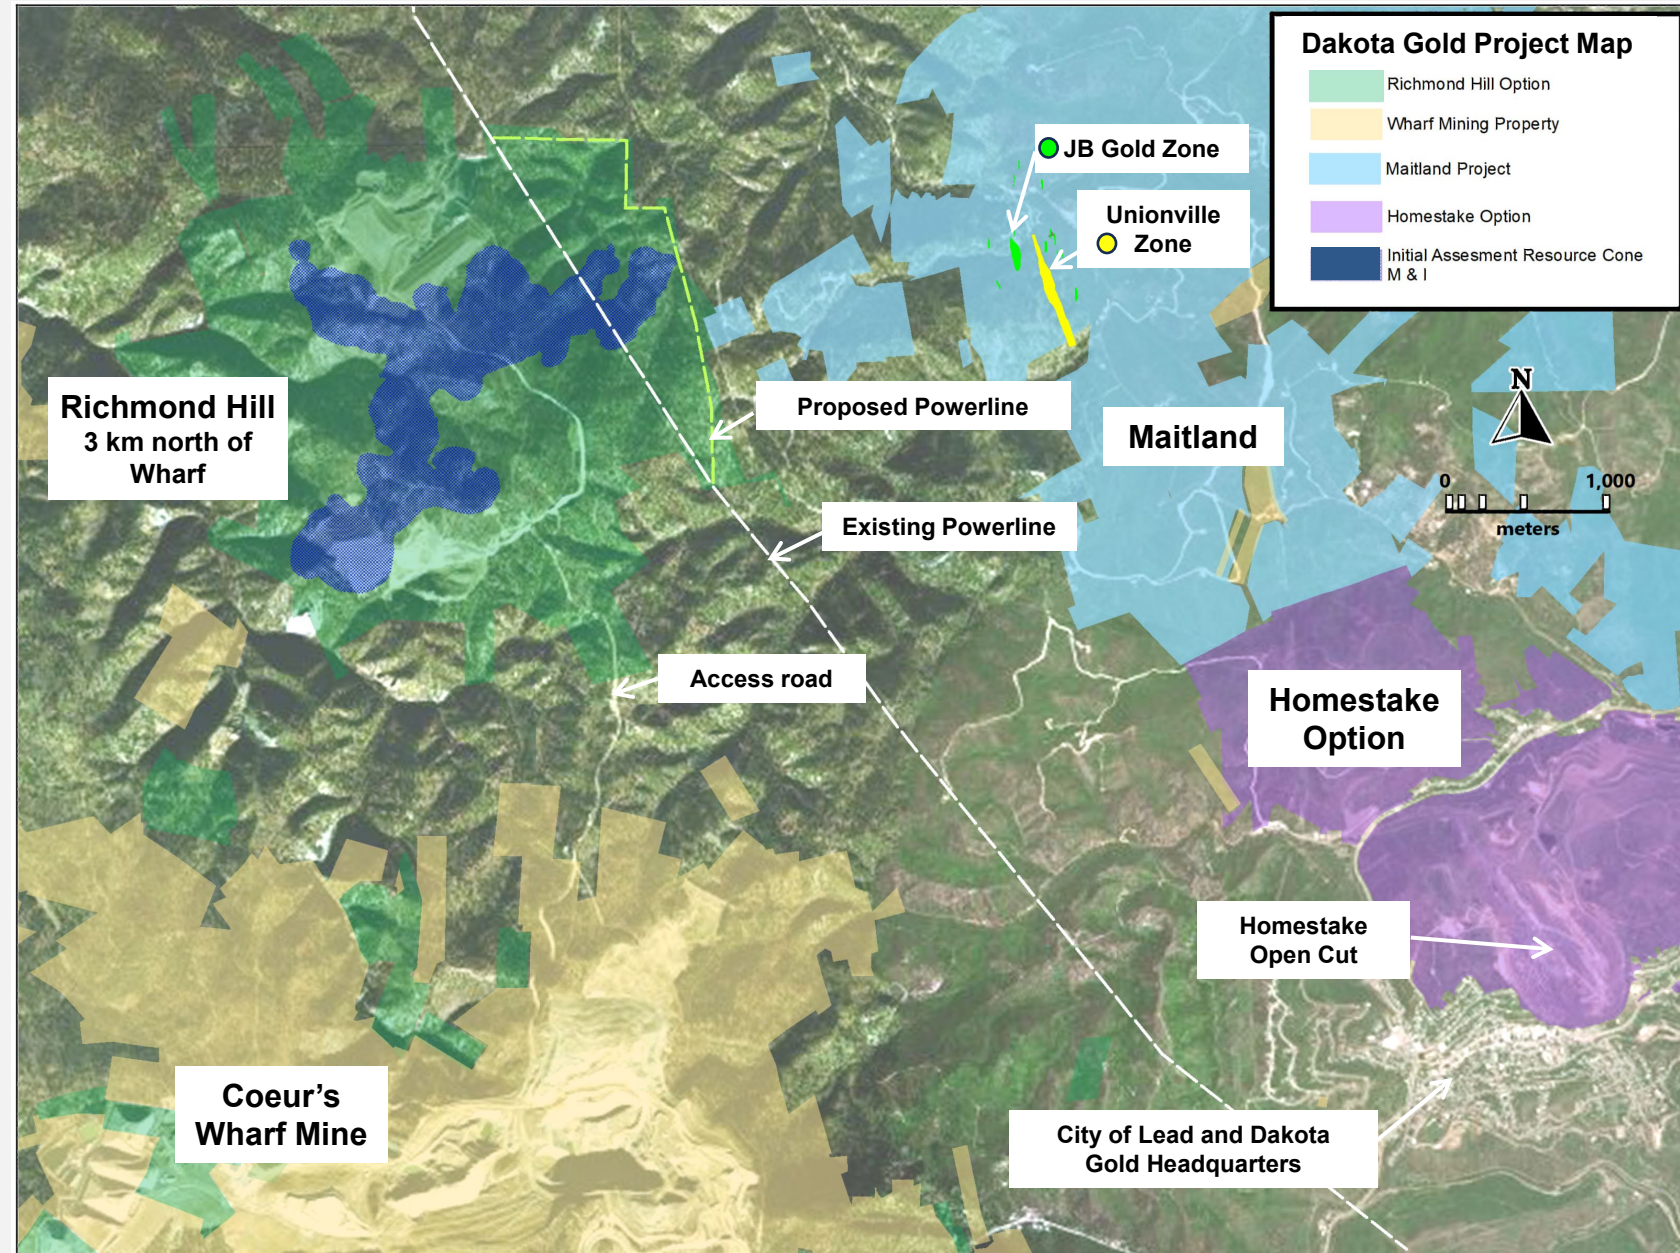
Dakota Gold Project Map
Richmond Hill Option
Wharf Mining Property
Maitland Project
Homestake Option
Initial Assesment Resource Cone M & I

JB Gold Zone

Unionville Zone

Richmond Hill
3 km north of Wharf

Proposed Powerline

Maitland

N

0
1,000
meters

Existing Powerline

Access road

Homestake Option

Homestake Open Cut

Coeur's Wharf Mine

City of Lead and Dakota Gold Headquarters